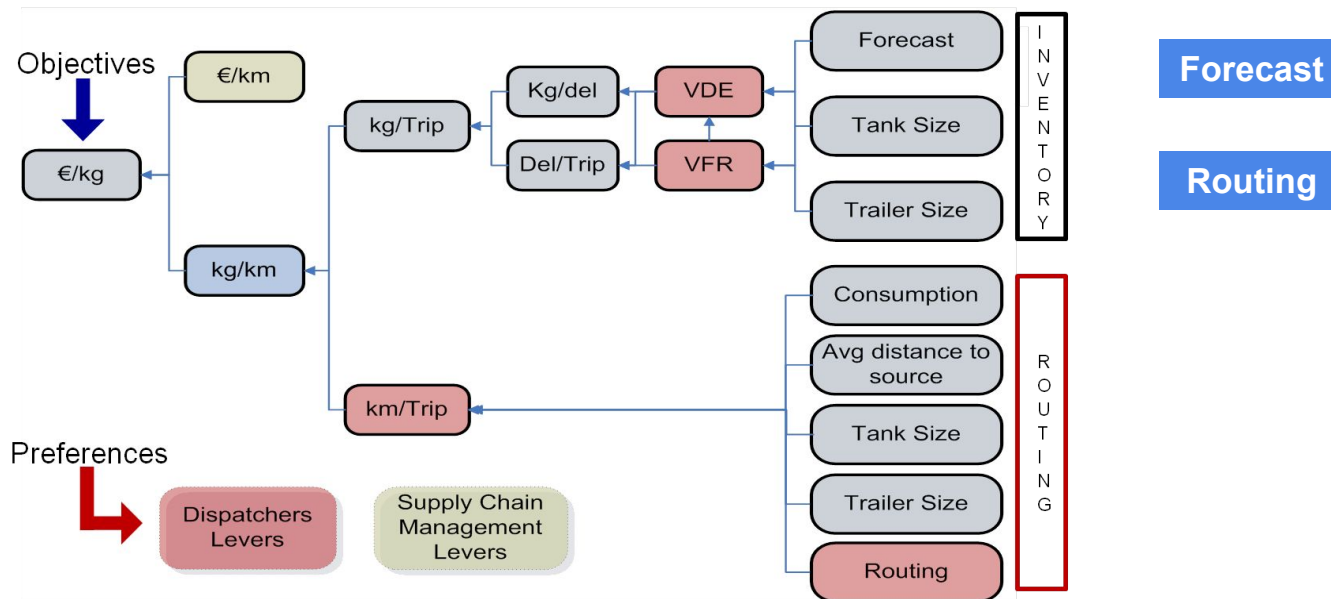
Objectives

€/kg

€/km

kg/Trip

kg/km

Kg/del

Del/Trip

VDE

VFR

Forecast

Tank Size

Trailer Size

INVENTORY

km/Trip

Consumption

Avg distance to source

Tank Size

Trailer Size

Routing

ROUTING

Preferences

Dispatchers Levers

Supply Chain Management Levers

Forecast

Routing